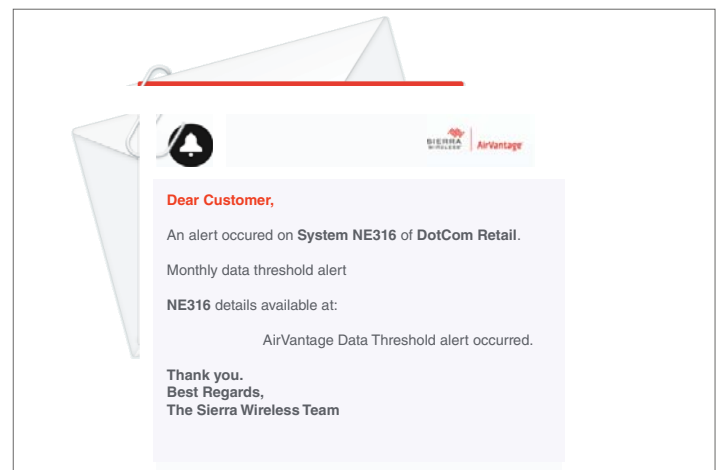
SIERRA WIRELESS | AirVantage

Dear Customer,

An alert occured on System NE316 of DotCom Retail.

Monthly data threshold alert

NE316 details available at:

AirVantage Data Threshold alert occurred.

Thank you.
Best Regards,
The Sierra Wireless Team